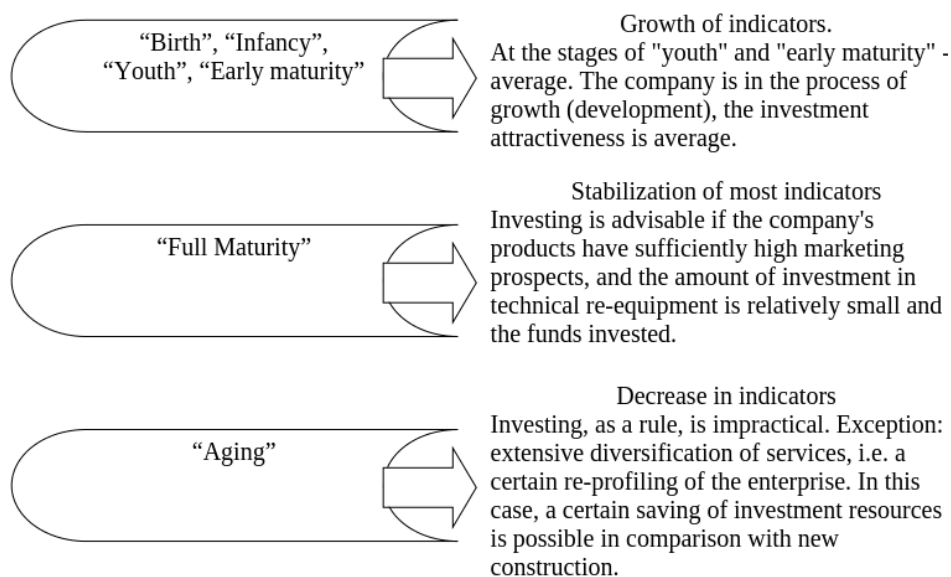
“Birth”, “Infancy”, “Youth”, “Early maturity”

Growth of indicators.
At the stages of "youth" and "early maturity" - average. The company is in the process of growth (development), the investment attractiveness is average.

“Full Maturity”

Stabilization of most indicators
Investing is advisable if the company's products have sufficiently high marketing prospects, and the amount of investment in technical re-equipment is relatively small and the funds invested.

“Aging”

Decrease in indicators
Investing, as a rule, is impractical. Exception: extensive diversification of services, i.e. a certain re-profiling of the enterprise. In this case, a certain saving of investment resources is possible in comparison with new construction.